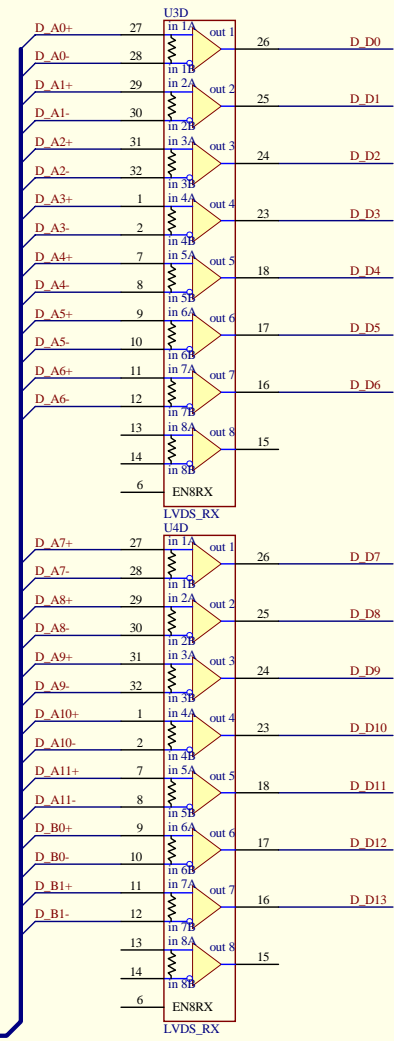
U3D

| Net | Pin | Input | Output | Pin | Net |
|---|---|---|---|---|---|
| D_A0+ | 27 | in 1A | out 1 | 26 | D_D0 |
| D_A0- | 28 | in 1B | | | |
| D_A1+ | 29 | in 2A | out 2 | 25 | D_D1 |
| D_A1- | 30 | in 2B | | | |
| D_A2+ | 31 | in 3A | out 3 | 24 | D_D2 |
| D_A2- | 32 | in 3B | | | |
| D_A3+ | 1 | in 4A | out 4 | 23 | D_D3 |
| D_A3- | 2 | in 4B | | | |
| D_A4+ | 7 | in 5A | out 5 | 18 | D_D4 |
| D_A4- | 8 | in 5B | | | |
| D_A5+ | 9 | in 6A | out 6 | 17 | D_D5 |
| D_A5- | 10 | in 6B | | | |
| D_A6+ | 11 | in 7A | out 7 | 16 | D_D6 |
| D_A6- | 12 | in 7B | | | |
| | 13 | in 8A | out 8 | 15 | |
| | 14 | in 8B | | | |
| | 6 | EN8RX | | | |

LVDS_RX

U4D

| Net | Pin | Input | Output | Pin | Net |
|---|---|---|---|---|---|
| D_A7+ | 27 | in 1A | out 1 | 26 | D_D7 |
| D_A7- | 28 | in 1B | | | |
| D_A8+ | 29 | in 2A | out 2 | 25 | D_D8 |
| D_A8- | 30 | in 2B | | | |
| D_A9+ | 31 | in 3A | out 3 | 24 | D_D9 |
| D_A9- | 32 | in 3B | | | |
| D_A10+ | 1 | in 4A | out 4 | 23 | D_D10 |
| D_A10- | 2 | in 4B | | | |
| D_A11+ | 7 | in 5A | out 5 | 18 | D_D11 |
| D_A11- | 8 | in 5B | | | |
| D_B0+ | 9 | in 6A | out 6 | 17 | D_D12 |
| D_B0- | 10 | in 6B | | | |
| D_B1+ | 11 | in 7A | out 7 | 16 | D_D13 |
| D_B1- | 12 | in 7B | | | |
| | 13 | in 8A | out 8 | 15 | |
| | 14 | in 8B | | | |
| | 6 | EN8RX | | | |

LVDS_RX